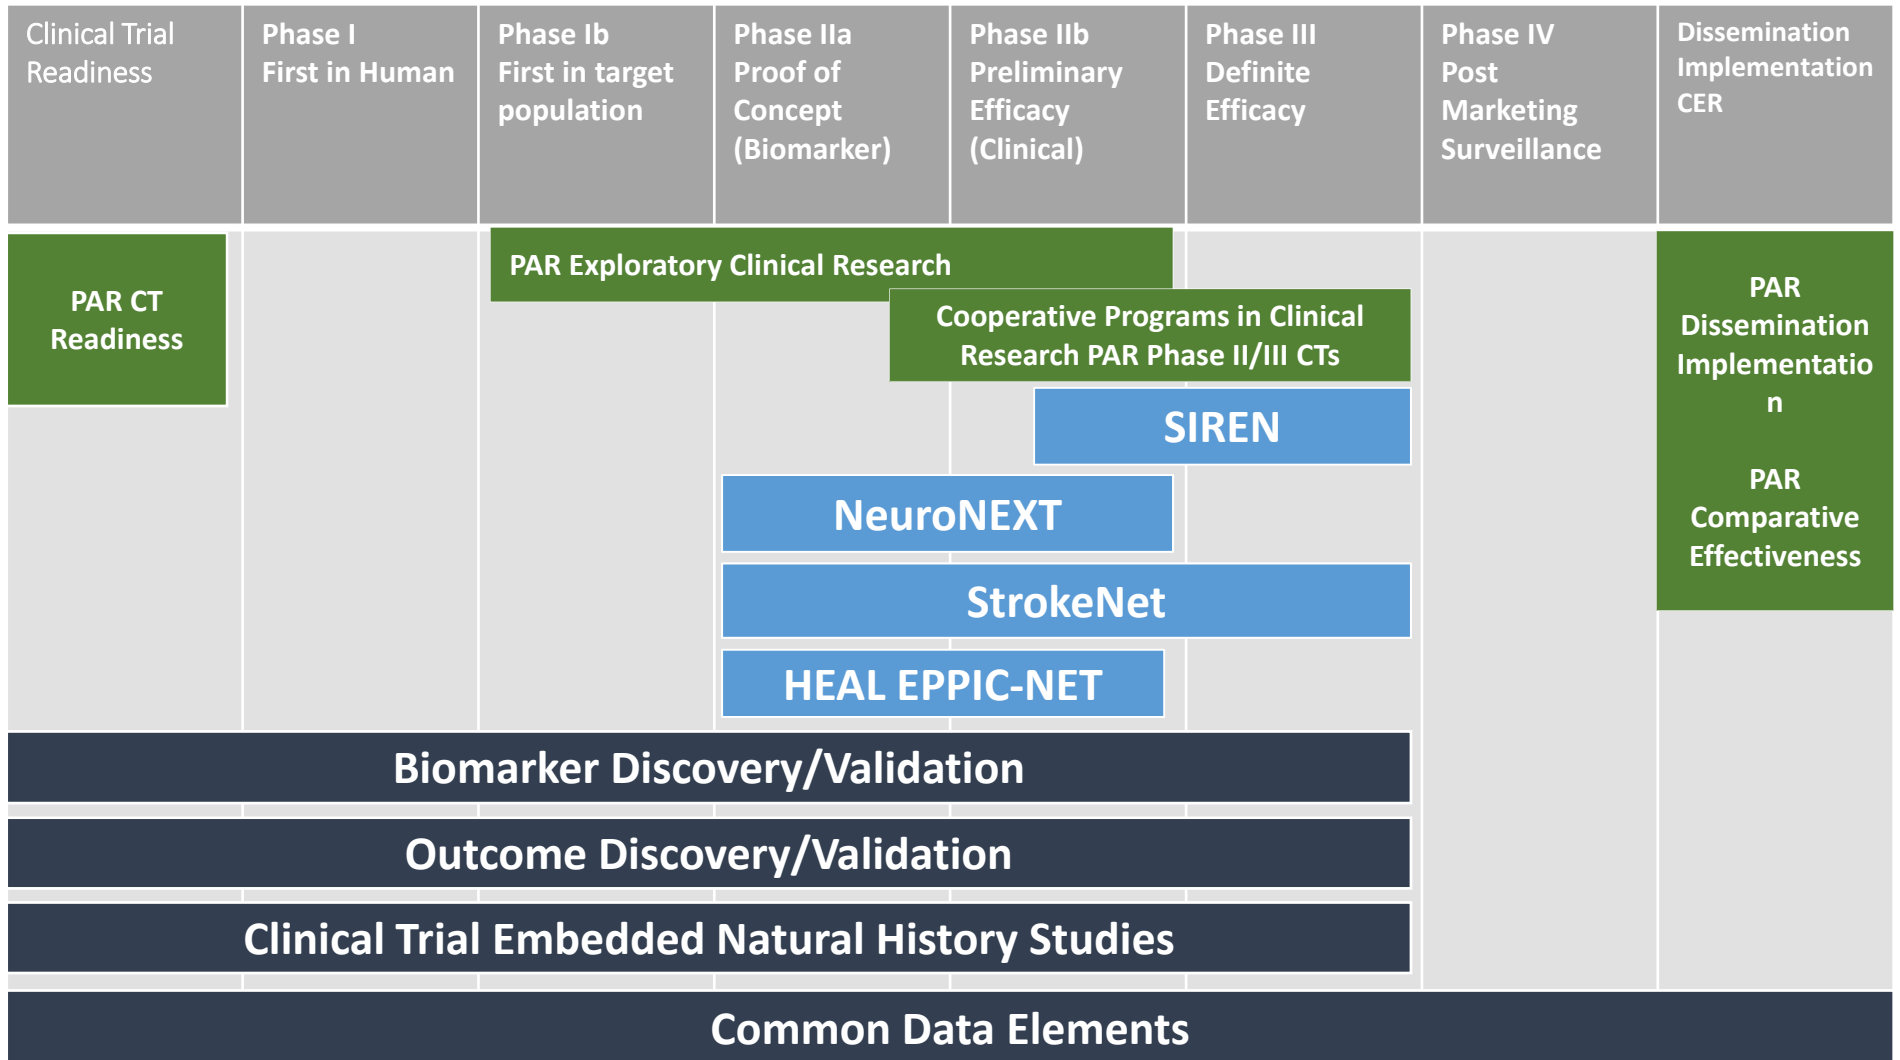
| Clinical Trial Readiness | Phase I First in Human | Phase Ib First in target population | Phase IIa Proof of Concept (Biomarker) | Phase IIb Preliminary Efficacy (Clinical) | Phase III Definite Efficacy | Phase IV Post Marketing Surveillance | Dissemination Implementation CER |
|---|---|---|---|---|---|---|---|

PAR CT Readiness

PAR Exploratory Clinical Research

Cooperative Programs in Clinical Research PAR Phase II/III CTs

SIREN

NeuroNEXT

StrokeNet

HEAL EPPIC-NET

PAR Dissemination Implementatio n

PAR Comparative Effectiveness

Biomarker Discovery/Validation

Outcome Discovery/Validation

Clinical Trial Embedded Natural History Studies

Common Data Elements